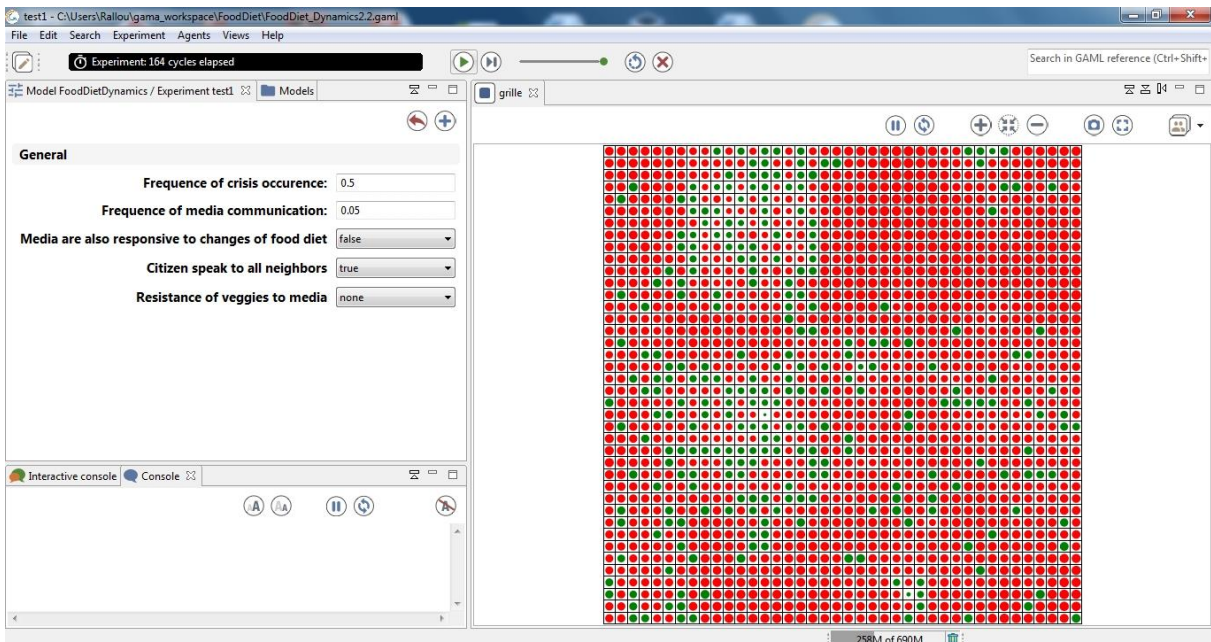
test1 - C:\Users\Rallou\gama_workspace\FoodDiet\FoodDiet_Dynamics2.2.gaml

File Edit Search Experiment Agents Views Help

Experiment: 164 cycles elapsed

Search in GAML reference (Ctrl+Shift+

Model FoodDietDynamics / Experiment test1 Models

grille

General

Frequence of crisis occurence: 0.5

Frequence of media communication: 0.05

Media are also responsive to changes of food diet false

Citizen speak to all neighbors true

Resistance of veggies to media none

Interactive console Console

258M of 690M